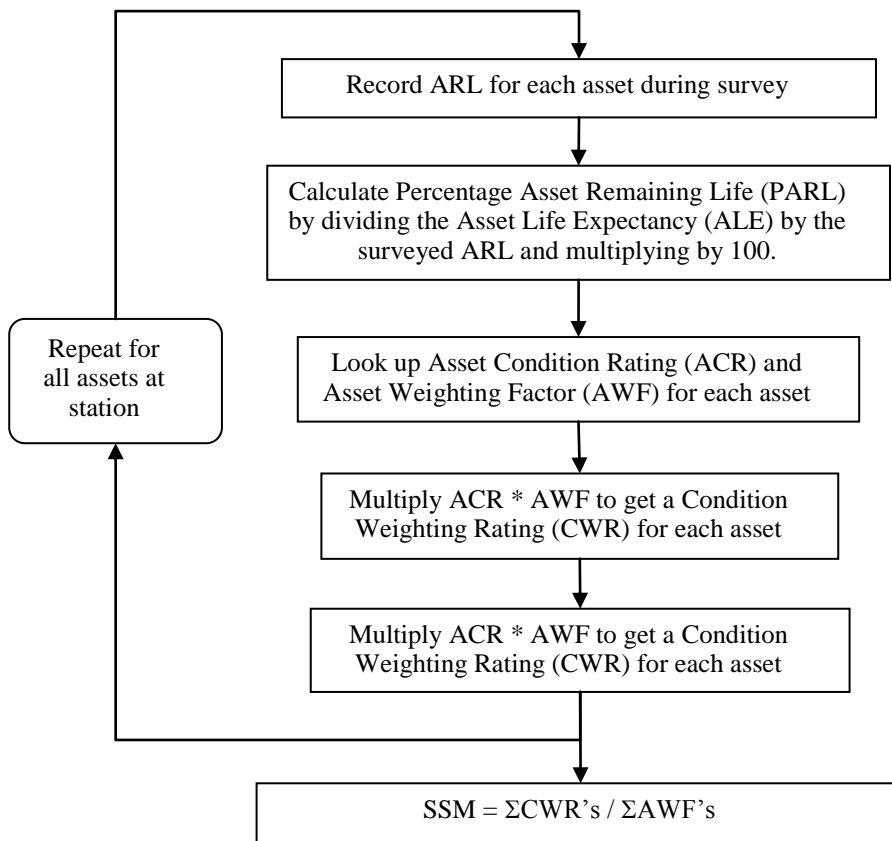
Record ARL for each asset during survey

Calculate Percentage Asset Remaining Life (PARL) by dividing the Asset Life Expectancy (ALE) by the surveyed ARL and multiplying by 100.

Repeat for all assets at station

Look up Asset Condition Rating (ACR) and Asset Weighting Factor (AWF) for each asset

Multiply ACR * AWF to get a Condition Weighting Rating (CWR) for each asset

Multiply ACR * AWF to get a Condition Weighting Rating (CWR) for each asset

SSM = $\Sigma$CWR's / $\Sigma$AWF's